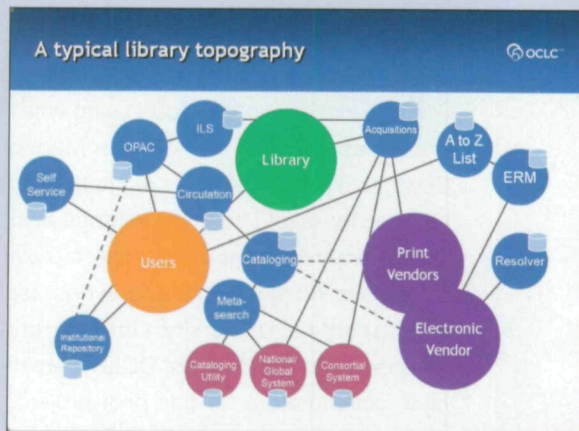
A typical library topography

OCLC

ILS

OPAC

Library

Acquisitions

A to Z List

Self Service

Circulation

ERM

Users

Cataloging

Print Vendors

Resolver

Meta-search

Institutional Repository

Electronic Vendor

Cataloging Utility

National/ Global System

Consortial System